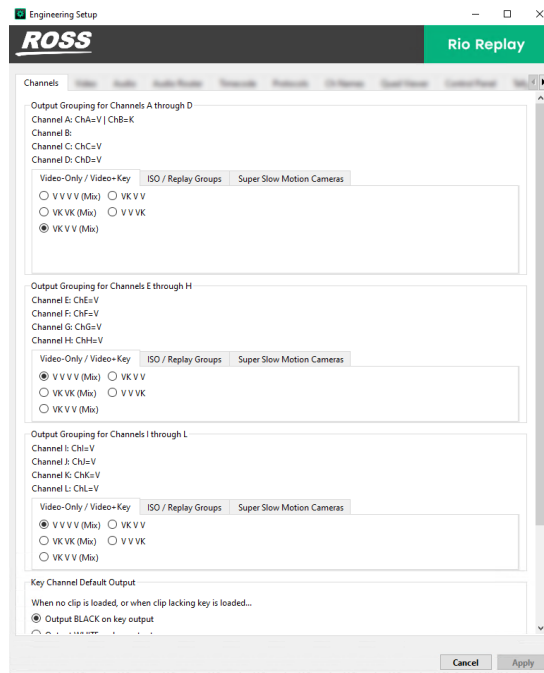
Engineering Setup

ROSS

Rio Replay

Channels | Video | Audio | Audio Routes | Timecode | Protocols | Ch Names | Quad Viewer | Control Panel | Sh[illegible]

Output Grouping for Channels A through D
Channel A: ChA=V | ChB=K
Channel B:
Channel C: ChC=V
Channel D: ChD=V

Video-Only / Video+Key | ISO / Replay Groups | Super Slow Motion Cameras

V V V V (Mix) VK V V
VK VK (Mix) V V VK
VK V V (Mix)

Output Grouping for Channels E through H
Channel E: ChE=V
Channel F: ChF=V
Channel G: ChG=V
Channel H: ChH=V

Video-Only / Video+Key | ISO / Replay Groups | Super Slow Motion Cameras

V V V V (Mix) VK V V
VK VK (Mix) V V VK
VK V V (Mix)

Output Grouping for Channels I through L
Channel I: ChI=V
Channel J: ChJ=V
Channel K: ChK=V
Channel L: ChL=V

Video-Only / Video+Key | ISO / Replay Groups | Super Slow Motion Cameras

V V V V (Mix) VK V V
VK VK (Mix) V V VK
VK V V (Mix)

Key Channel Default Output
When no clip is loaded, or when clip lacking key is loaded...
Output BLACK on key output
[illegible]

Cancel Apply